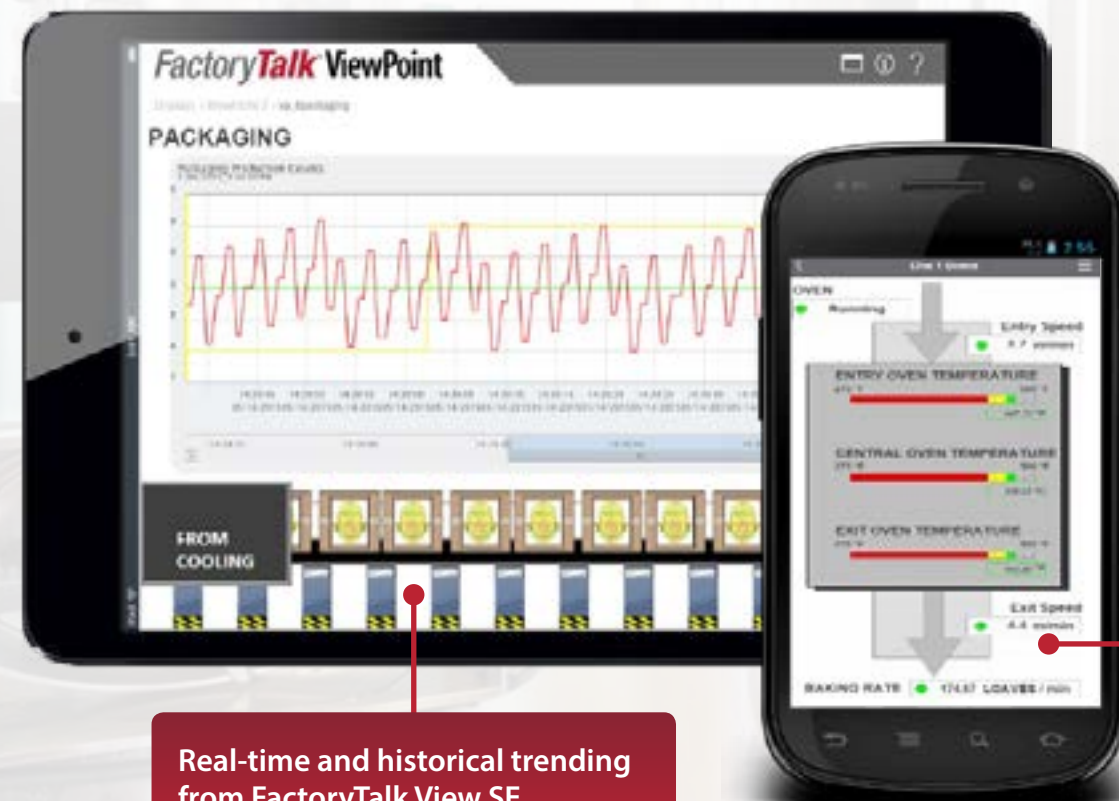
FactoryTalk ViewPoint

PACKAGING

FROM COOLING

OVEN
Running

Entry Speed

ENTRY OVEN TEMPERATURE

CENTRAL OVEN TEMPERATURE

EXIT OVEN TEMPERATURE

Exit Speed
4.4 m/min

BAKING RATE 174.57 LOAVES / min

Real-time and historical trending from FactoryTalk View SE